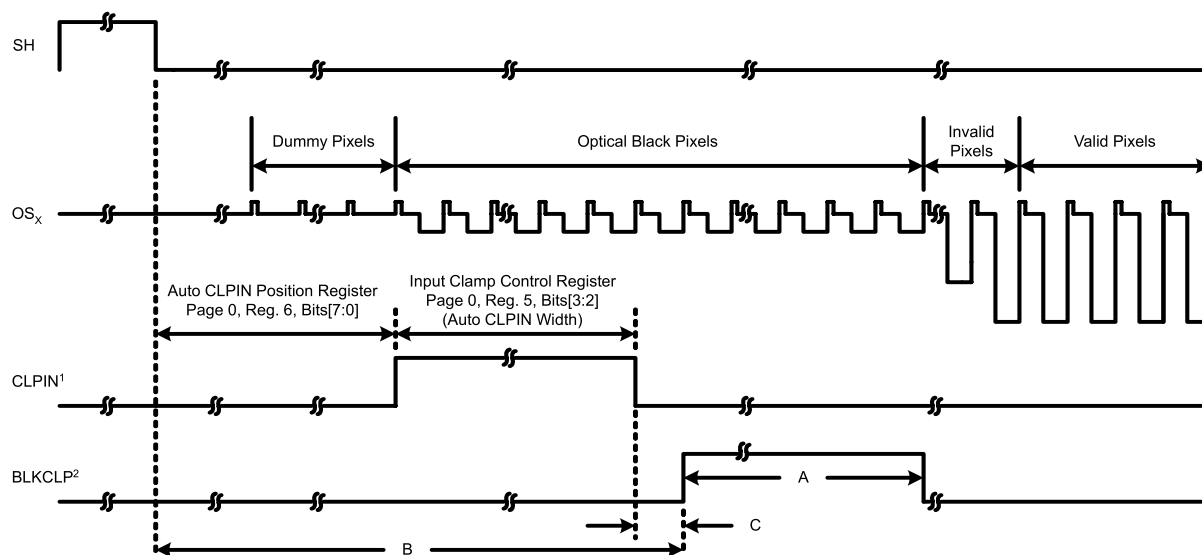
SH

Dummy Pixels

Optical Black Pixels

Invalid Pixels

Valid Pixels

$OS_X$

Auto CLPIN Position Register Page 0, Reg. 6, Bits[7:0]

Input Clamp Control Register Page 0, Reg. 5, Bits[3:2] (Auto CLPIN Width)

$CLPIN^1$

$BLKCLP^2$

A

C

B